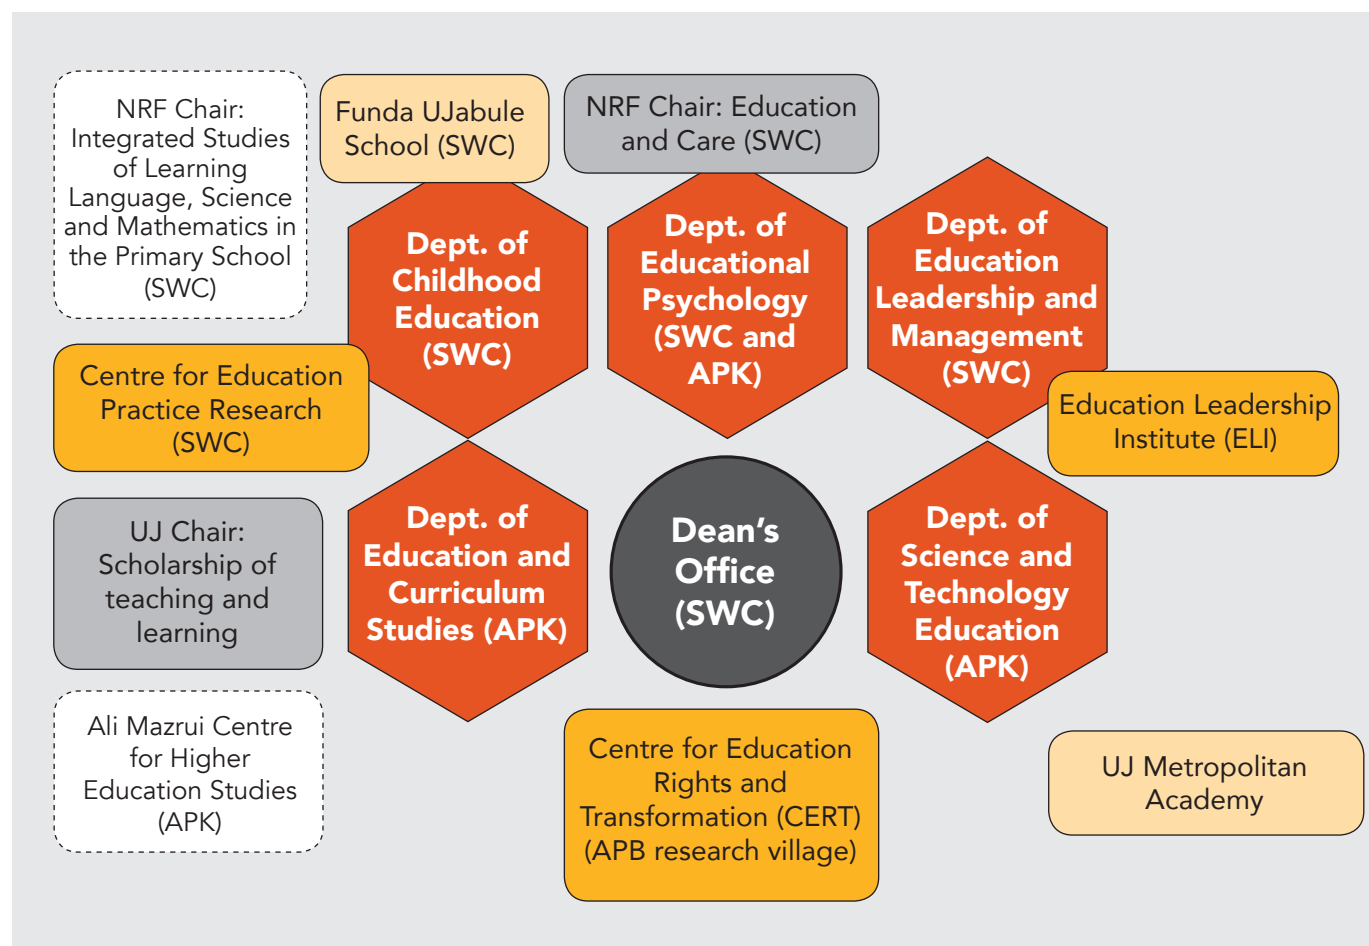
NRF Chair: Integrated Studies of Learning Language, Science and Mathematics in the Primary School (SWC)

Funda UJabule School (SWC)

NRF Chair: Education and Care (SWC)

Dept. of Childhood Education (SWC)

Dept. of Educational Psychology (SWC and APK)

Dept. of Education Leadership and Management (SWC)

Centre for Education Practice Research (SWC)

Education Leadership Institute (ELI)

UJ Chair: Scholarship of teaching and learning

Dept. of Education and Curriculum Studies (APK)

Dean's Office (SWC)

Dept. of Science and Technology Education (APK)

Ali Mazrui Centre for Higher Education Studies (APK)

Centre for Education Rights and Transformation (CERT) (APB research village)

UJ Metropolitan Academy